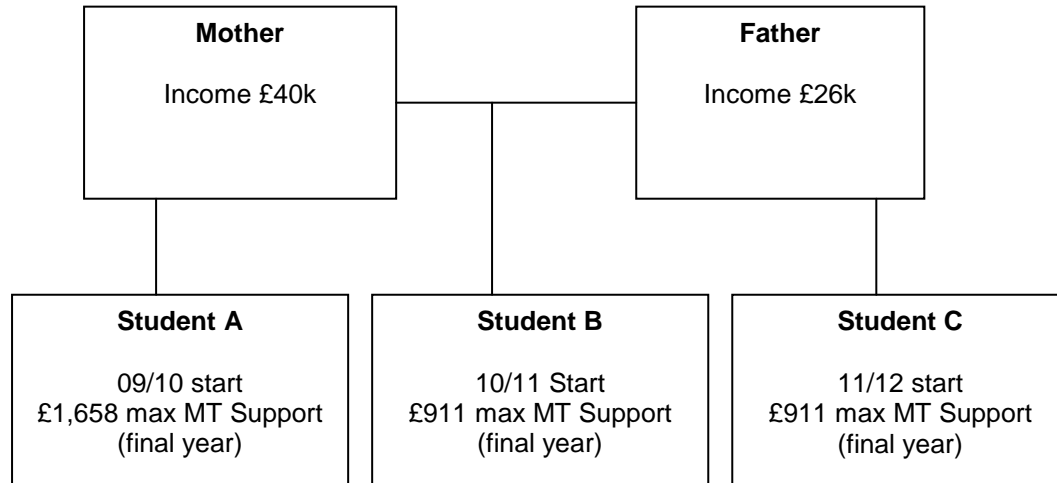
Mother

Income £40k

Father

Income £26k

Student A

09/10 start
£1,658 max MT Support
(final year)

Student B

10/11 Start
£911 max MT Support
(final year)

Student C

11/12 start
£911 max MT Support
(final year)